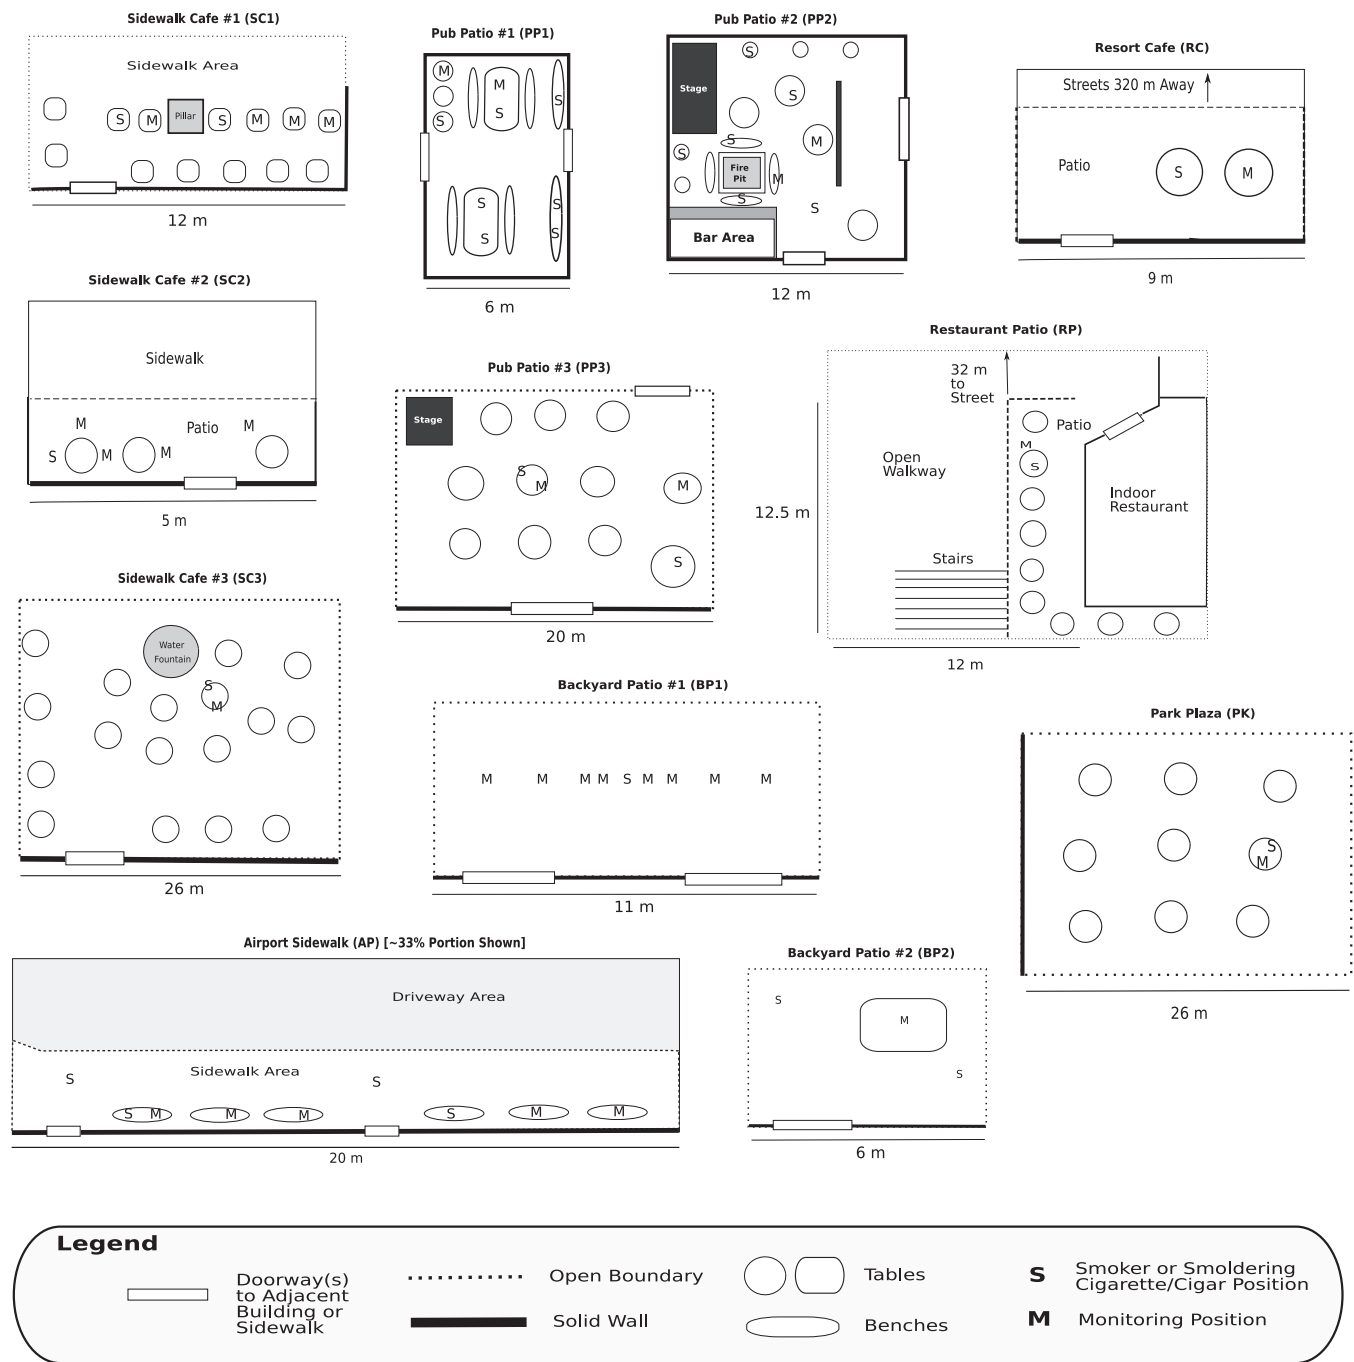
Sidewalk Cafe #1 (SC1)

Sidewalk Area

S M Pillar S M M M

12 m

Pub Patio #1 (PP1)

M M S S S S S S

6 m

Pub Patio #2 (PP2)

Stage S S M S S Fire Pit M S S Bar Area

12 m

Resort Cafe (RC)

Streets 320 m Away

Patio S M

9 m

Sidewalk Cafe #2 (SC2)

Sidewalk

M Patio M
S M M

5 m

Pub Patio #3 (PP3)

Stage S M M S

20 m

Restaurant Patio (RP)

32 m to Street

Patio

M S

Open Walkway

Indoor Restaurant

12.5 m

Stairs

12 m

Sidewalk Cafe #3 (SC3)

Water Fountain S M

26 m

Backyard Patio #1 (BP1)

M M M M S M M M M

11 m

Park Plaza (PK)

S M

26 m

Airport Sidewalk (AP) [~33% Portion Shown]

Driveway Area

Sidewalk Area

S S S M M M S M M

20 m

Backyard Patio #2 (BP2)

S M S

6 m

Legend

Doorway(s) to Adjacent Building or Sidewalk

Open Boundary

Solid Wall

Tables

Benches

S Smoker or Smoldering Cigarette/Cigar Position

M Monitoring Position